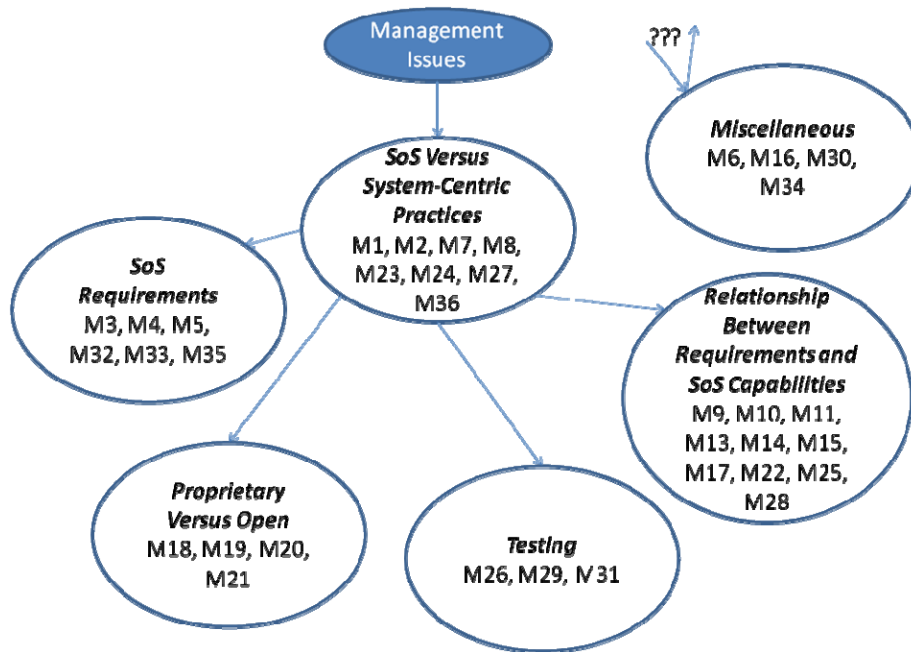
Management Issues

???

Miscellaneous
M6, M16, M30, M34

SoS Versus System-Centric Practices
M1, M2, M7, M8, M23, M24, M27, M36

SoS Requirements
M3, M4, M5, M32, M33, M35

Relationship Between Requirements and SoS Capabilities
M9, M10, M11, M13, M14, M15, M17, M22, M25, M28

Proprietary Versus Open
M18, M19, M20, M21

Testing
M26, M29, M31